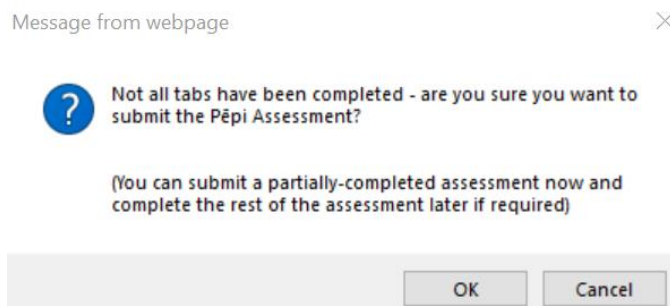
Message from webpage

Not all tabs have been completed - are you sure you want to submit the Pēpi Assessment?

(You can submit a partially-completed assessment now and complete the rest of the assessment later if required)

OK Cancel